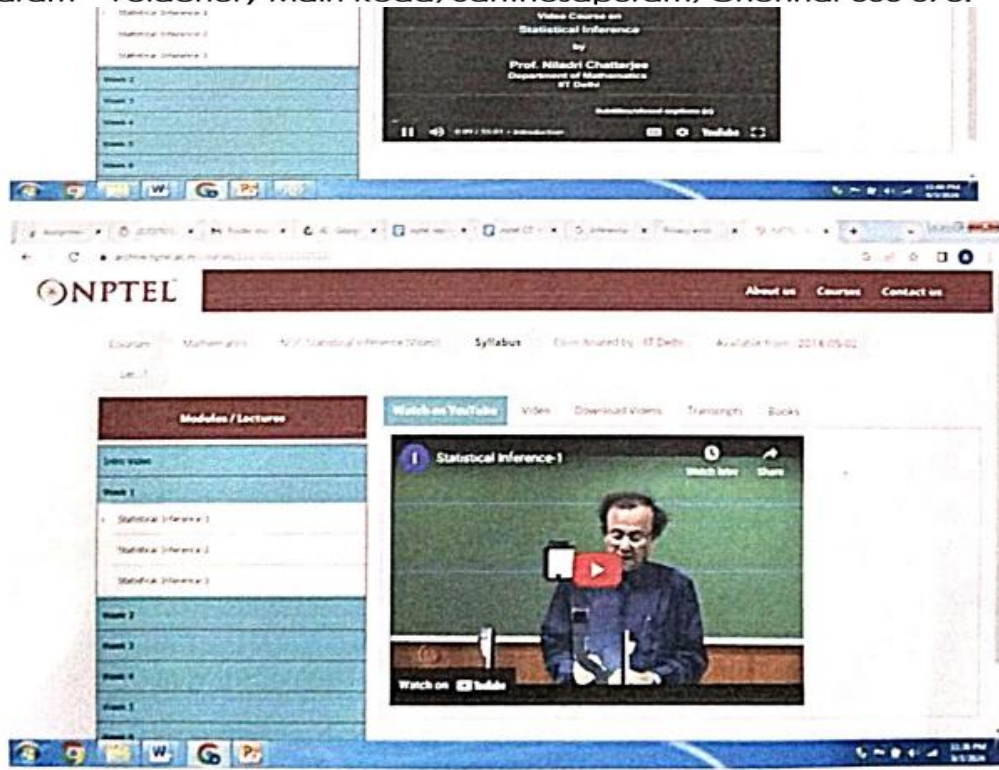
aram - Velachery Main Road, Sankarapuram, Chennai 600 073.

Statistical Inference 1
Statistical Inference 2
Statistical Inference 3
Week 2
Week 3
Week 4
Week 5
Week 6

Video Course on
Statistical Inference
by
Prof. Niladri Chatterjee
Department of Mathematics
IIT Delhi

Subtitles/closed captions (c)
0:09 / 55:01 • Introduction
YouTube

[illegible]

NPTEL
About us Courses Contact us

Courses Mathematics NOC:Statistical Inference (Video) Syllabus Co-ordinated by : IIT Delhi Available from : 2018-05-02
Lec : 1

Modules / Lectures
Intro Video
Week 1
Statistical Inference 1
Statistical Inference 2
Statistical Inference 3
Week 2
Week 3
Week 4
Week 5
Week 6

Watch on YouTube Video Download Videos Transcripts Books

Statistical Inference-1
Watch later Share
Watch on YouTube

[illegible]